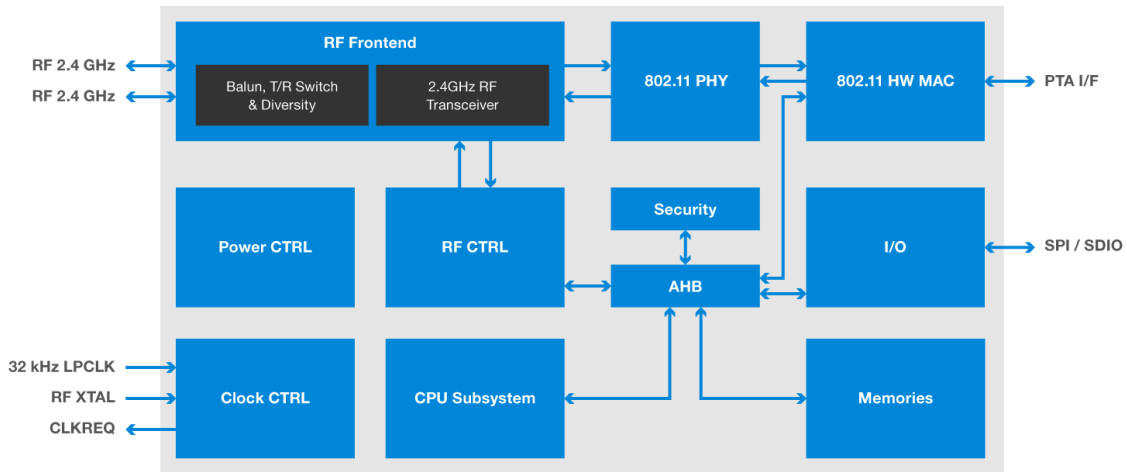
RF 2.4 GHz
RF 2.4 GHz

RF Frontend
Balun, T/R Switch & Diversity
2.4GHz RF Transceiver

802.11 PHY
802.11 HW MAC
PTA I/F

Power CTRL
RF CTRL
Security
AHB
I/O
SPI / SDIO

32 kHz LPCLK
RF XTAL
CLKREQ
Clock CTRL
CPU Subsystem
Memories